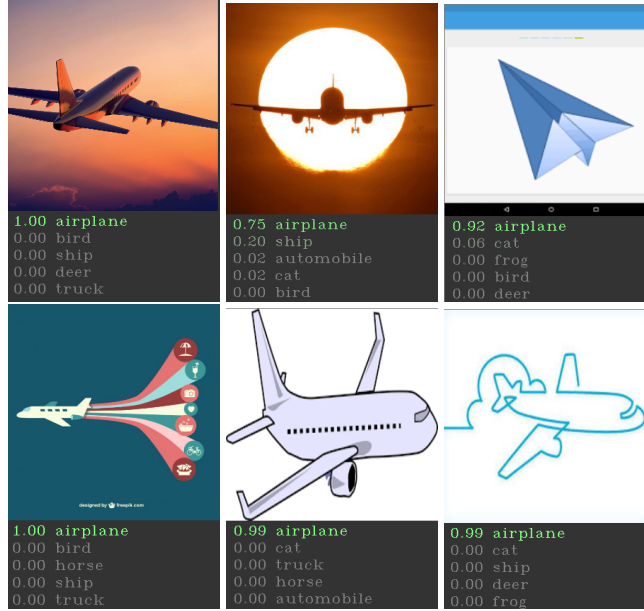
1.00 airplane
0.00 bird
0.00 ship
0.00 deer
0.00 truck

0.75 airplane
0.20 ship
0.02 automobile
0.02 cat
0.00 bird

0.92 airplane
0.06 cat
0.00 frog
0.00 bird
0.00 deer

designed by freepik.com

1.00 airplane
0.00 bird
0.00 horse
0.00 ship
0.00 truck

0.99 airplane
0.00 cat
0.00 truck
0.00 horse
0.00 automobile

0.99 airplane
0.00 cat
0.00 ship
0.00 deer
0.00 frog